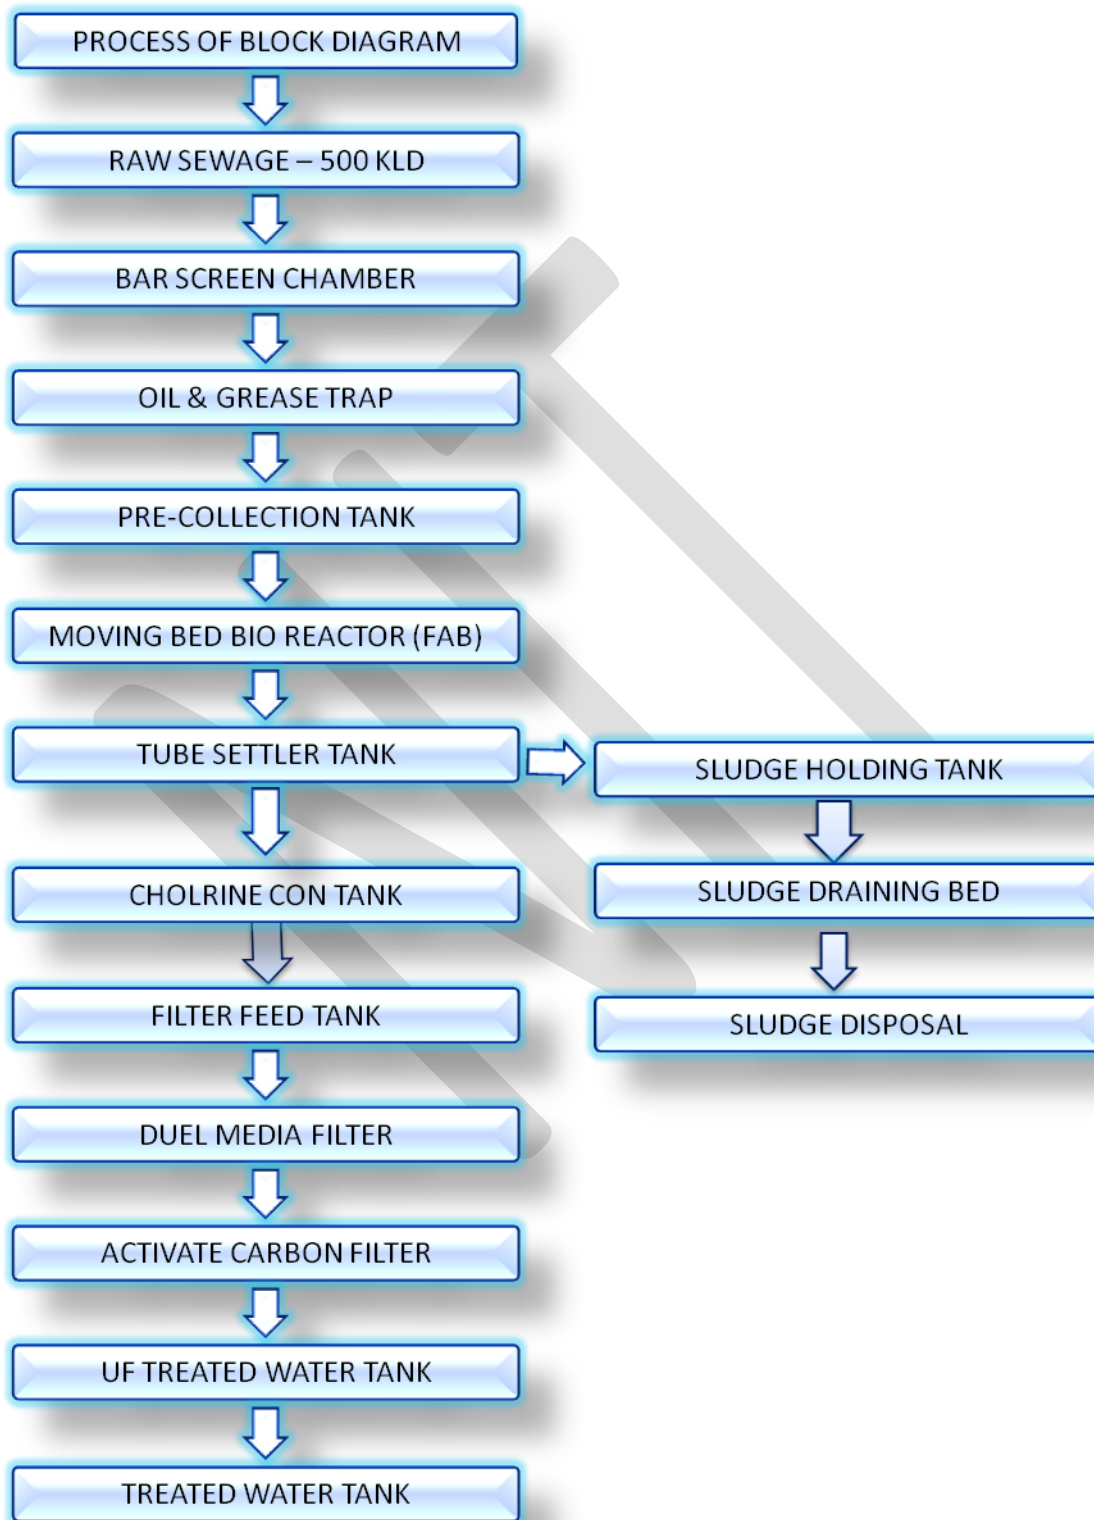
PROCESS OF BLOCK DIAGRAM

RAW SEWAGE – 500 KLD

BAR SCREEN CHAMBER

OIL & GREASE TRAP

PRE-COLLECTION TANK

MOVING BED BIO REACTOR (FAB)

TUBE SETTLER TANK

CHOLRINE CON TANK

FILTER FEED TANK

DUEL MEDIA FILTER

ACTIVATE CARBON FILTER

UF TREATED WATER TANK

TREATED WATER TANK

SLUDGE HOLDING TANK

SLUDGE DRAINING BED

SLUDGE DISPOSAL